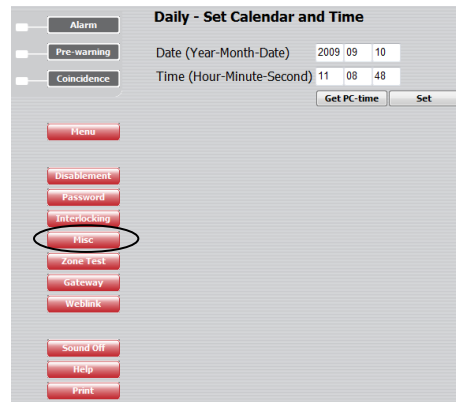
Alarm
Pre-warning
Coincidence

Menu

Disablement
Password
Interlocking
Misc
Zone Test
Gateway
Weblink

Sound Off
Help
Print

Daily - Set Calendar and Time

Date (Year-Month-Date) 2009 09 10
Time (Hour-Minute-Second) 11 08 48

Get PC-time
Set